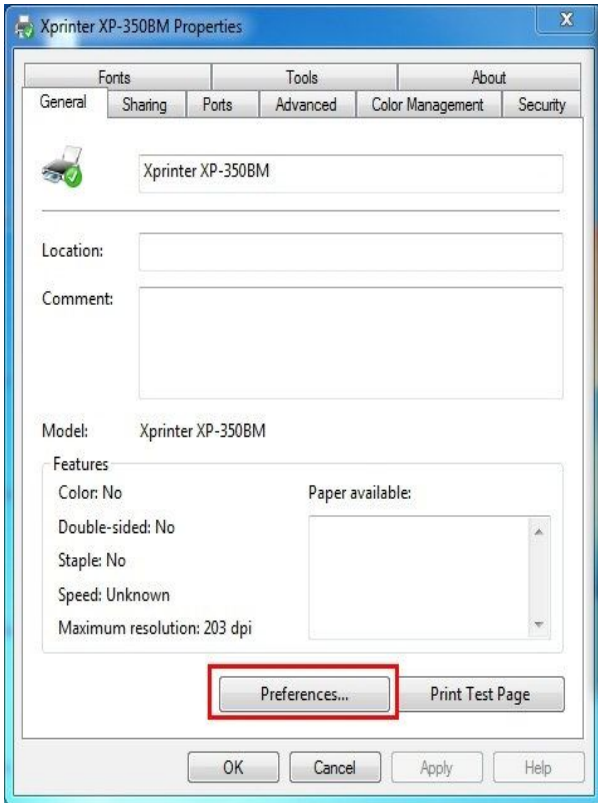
Xprinter XP-350BM Properties

X

Fonts
Tools
About
General
Sharing
Ports
Advanced
Color Management
Security

Xprinter XP-350BM

Location:

Comment:

Model: Xprinter XP-350BM

Features

Color: No

Double-sided: No

Staple: No

Speed: Unknown

Maximum resolution: 203 dpi

Paper available:

Preferences...

Print Test Page

OK

Cancel

Apply

Help